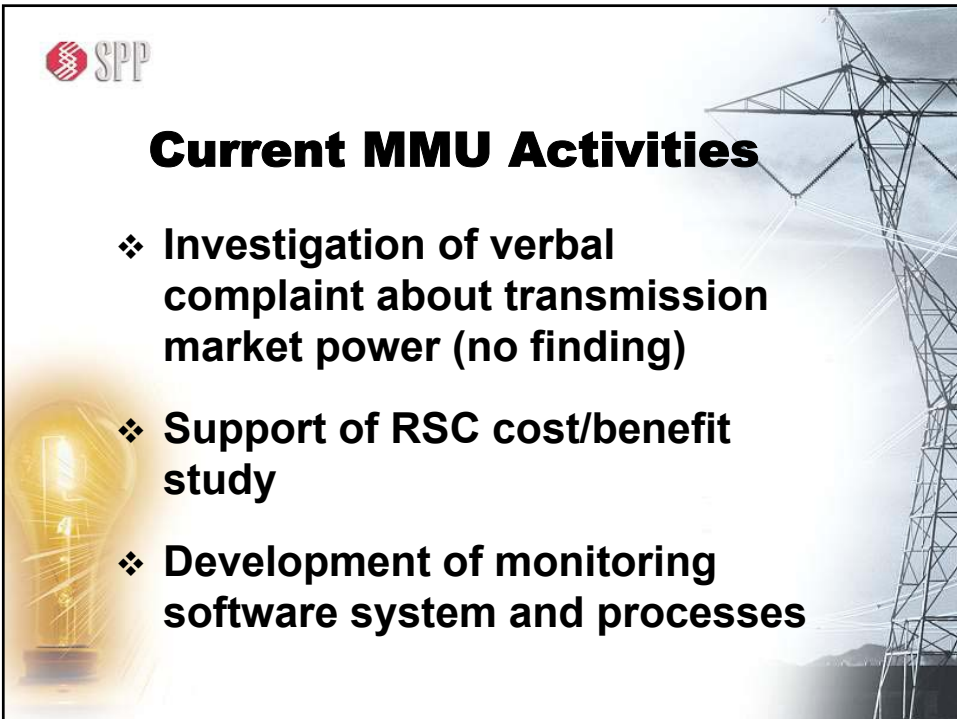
SPP

Current MMU Activities

❖ Investigation of verbal complaint about transmission market power (no finding)

❖ Support of RSC cost/benefit study

❖ Development of monitoring software system and processes